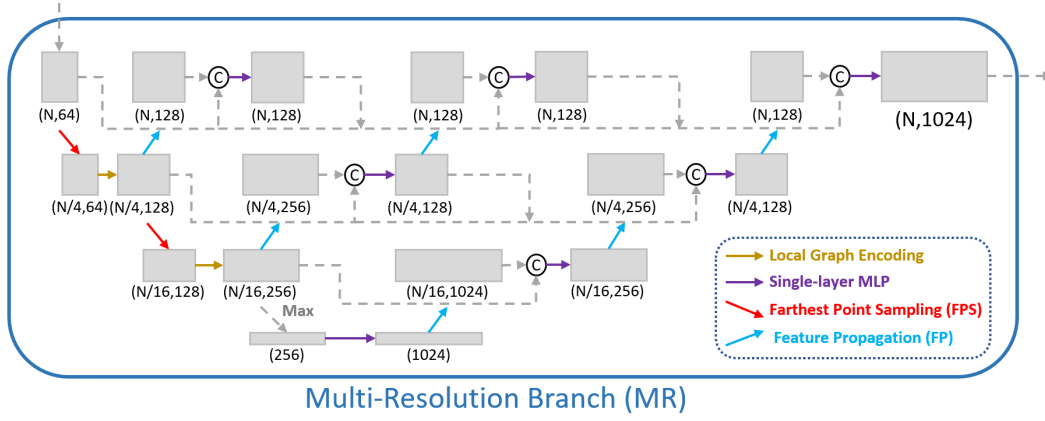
(N,64)
(N,128)
C
(N,128)
(N,128)
C
(N,128)
(N,128)
C
(N,1024)

(N/4,64)
(N/4,128)
(N/4,256)
C
(N/4,128)
(N/4,256)
C
(N/4,128)

(N/16,128)
(N/16,256)
(N/16,1024)
C
(N/16,256)

Max
(256)
(1024)

Local Graph Encoding
Single-layer MLP
Farthest Point Sampling (FPS)
Feature Propagation (FP)

Multi-Resolution Branch (MR)